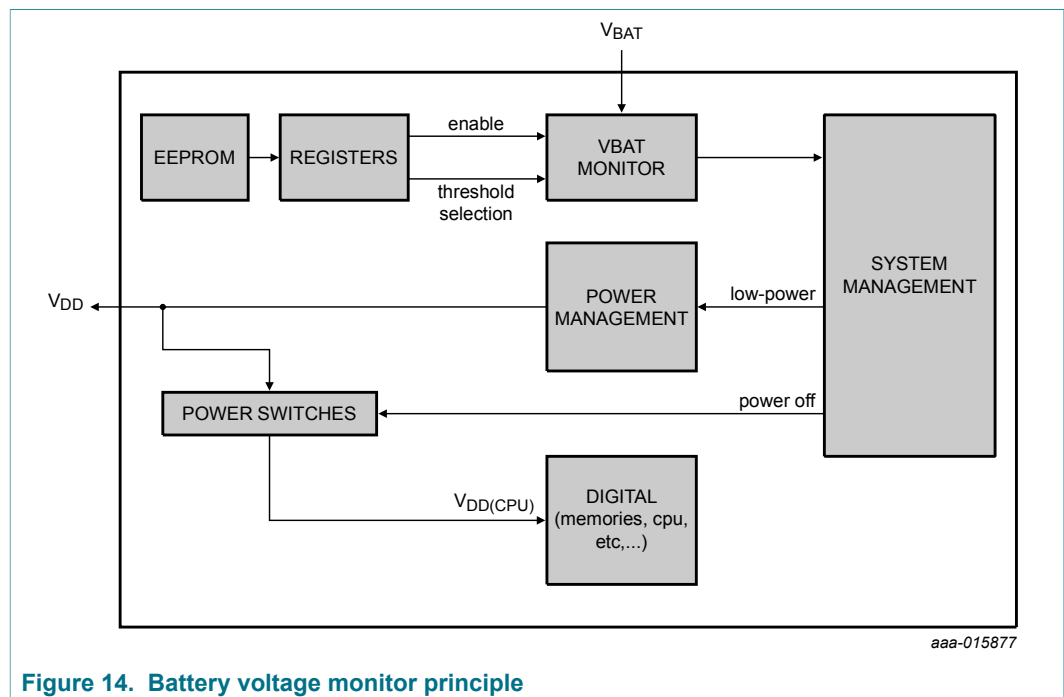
$V_{BAT}$

EEPROM

REGISTERS

enable

threshold selection

VBAT MONITOR

SYSTEM MANAGEMENT

$V_{DD}$

POWER MANAGEMENT

low-power

POWER SWITCHES

power off

$V_{DD(CPU)}$

DIGITAL (memories, cpu, etc,...)

aaa-015877

Figure 14. Battery voltage monitor principle